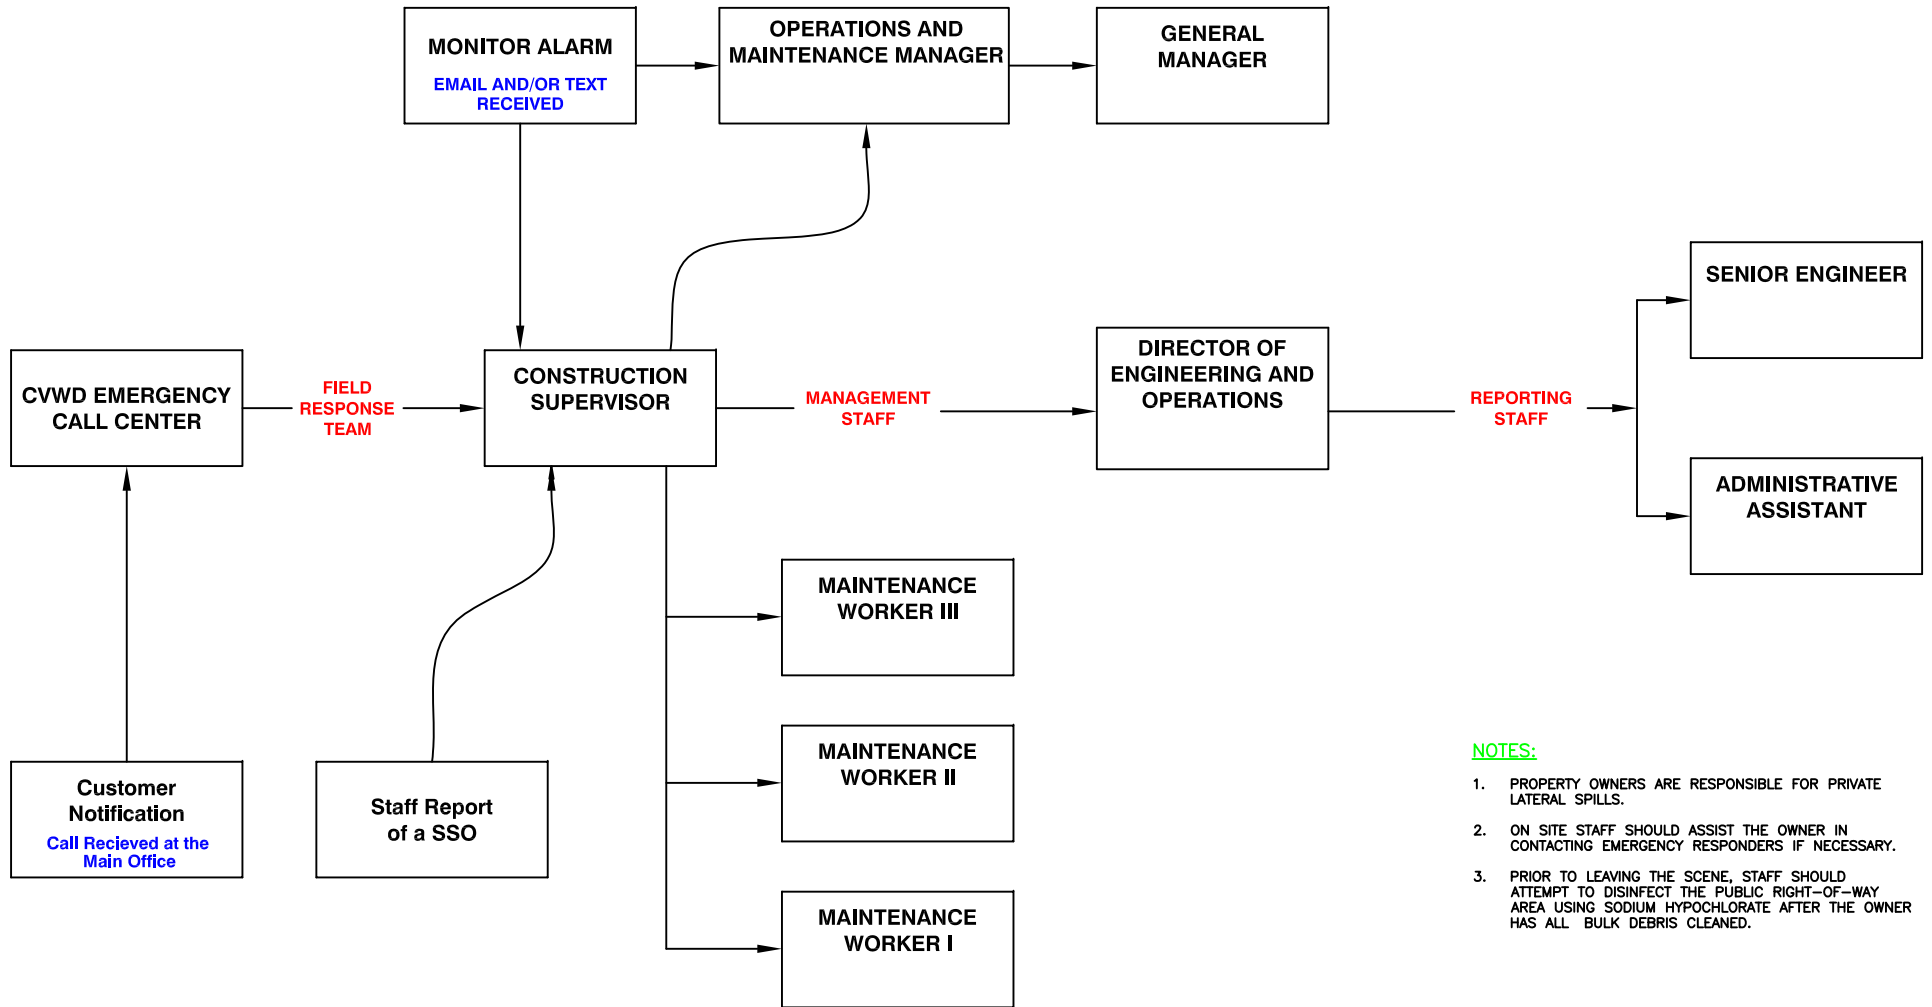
MONITOR ALARM
EMAIL AND/OR TEXT RECEIVED

OPERATIONS AND MAINTENANCE MANAGER

GENERAL MANAGER

SENIOR ENGINEER

CVWD EMERGENCY CALL CENTER

FIELD RESPONSE TEAM

CONSTRUCTION SUPERVISOR

MANAGEMENT STAFF

DIRECTOR OF ENGINEERING AND OPERATIONS

REPORTING STAFF

ADMINISTRATIVE ASSISTANT

MAINTENANCE WORKER III

MAINTENANCE WORKER II

MAINTENANCE WORKER I

Customer Notification
Call Recieved at the Main Office

Staff Report of a SSO

NOTES:

1. PROPERTY OWNERS ARE RESPONSIBLE FOR PRIVATE LATERAL SPILLS.

2. ON SITE STAFF SHOULD ASSIST THE OWNER IN CONTACTING EMERGENCY RESPONDERS IF NECESSARY.

3. PRIOR TO LEAVING THE SCENE, STAFF SHOULD ATTEMPT TO DISINFECT THE PUBLIC RIGHT–OF–WAY AREA USING SODIUM HYPOCHLORATE AFTER THE OWNER HAS ALL BULK DEBRIS CLEANED.